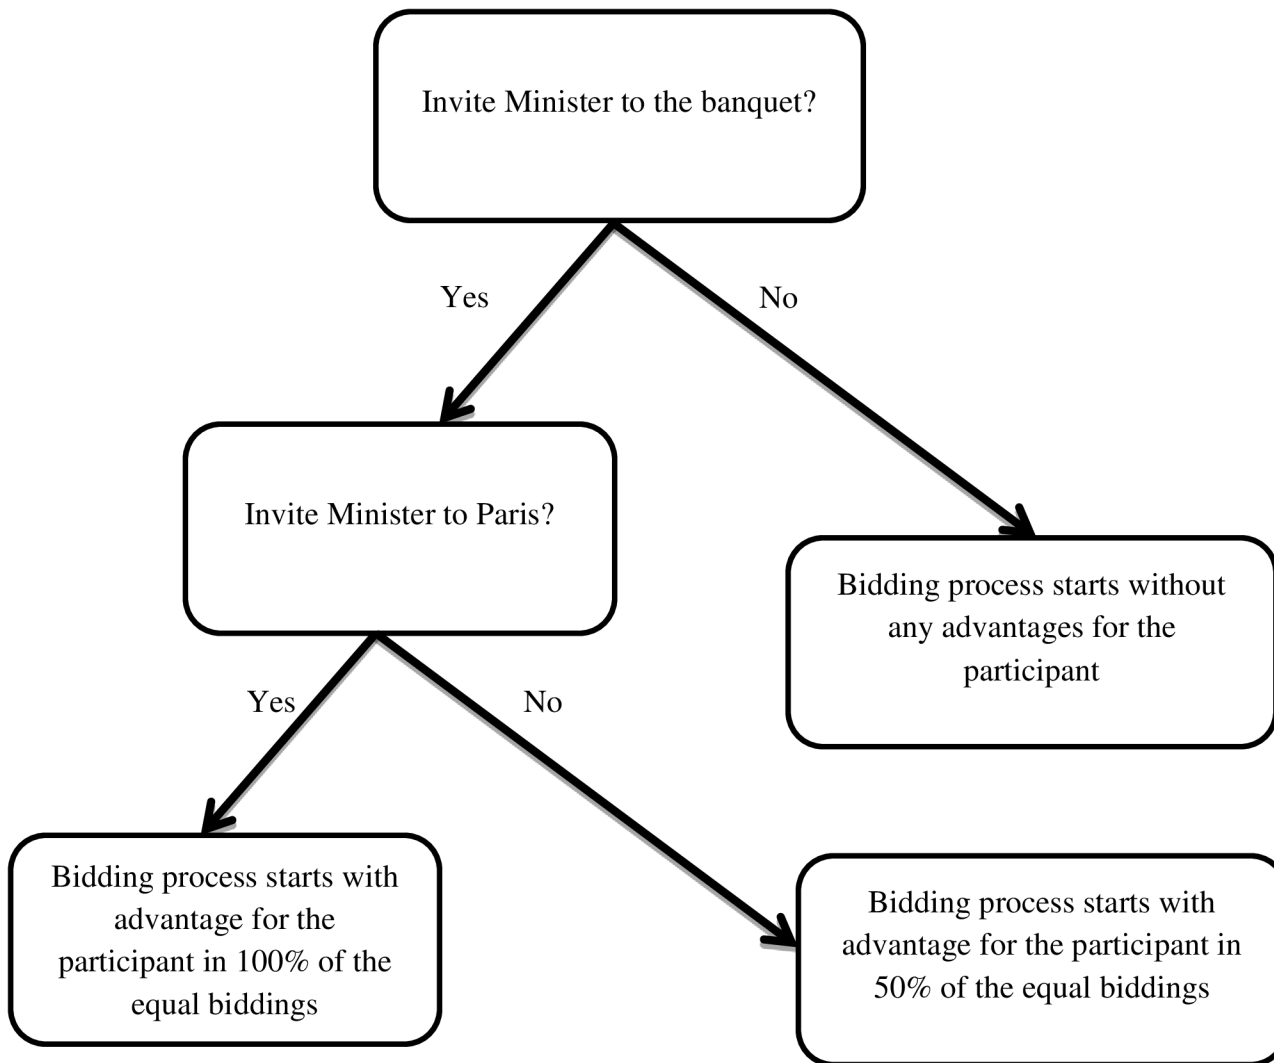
Invite Minister to the banquet?

Yes

No

Invite Minister to Paris?

Bidding process starts without any advantages for the participant

Yes

No

Bidding process starts with advantage for the participant in 100% of the equal biddings

Bidding process starts with advantage for the participant in 50% of the equal biddings